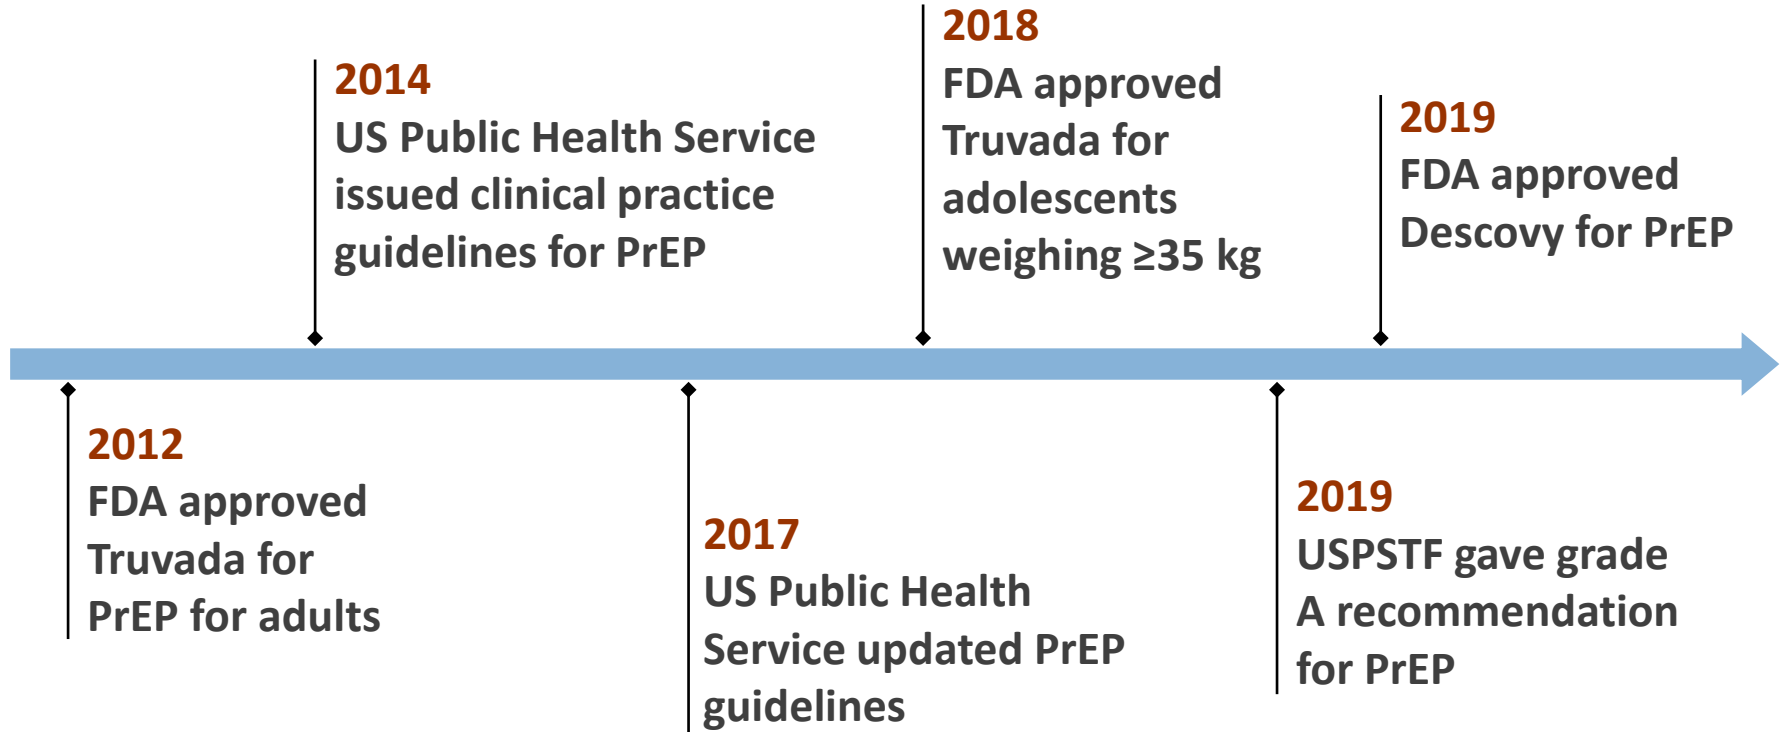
2012
FDA approved Truvada for PrEP for adults

2014
US Public Health Service issued clinical practice guidelines for PrEP

2017
US Public Health Service updated PrEP guidelines

2018
FDA approved Truvada for adolescents weighing ≥35 kg

2019
USPSTF gave grade A recommendation for PrEP

2019
FDA approved Descovy for PrEP